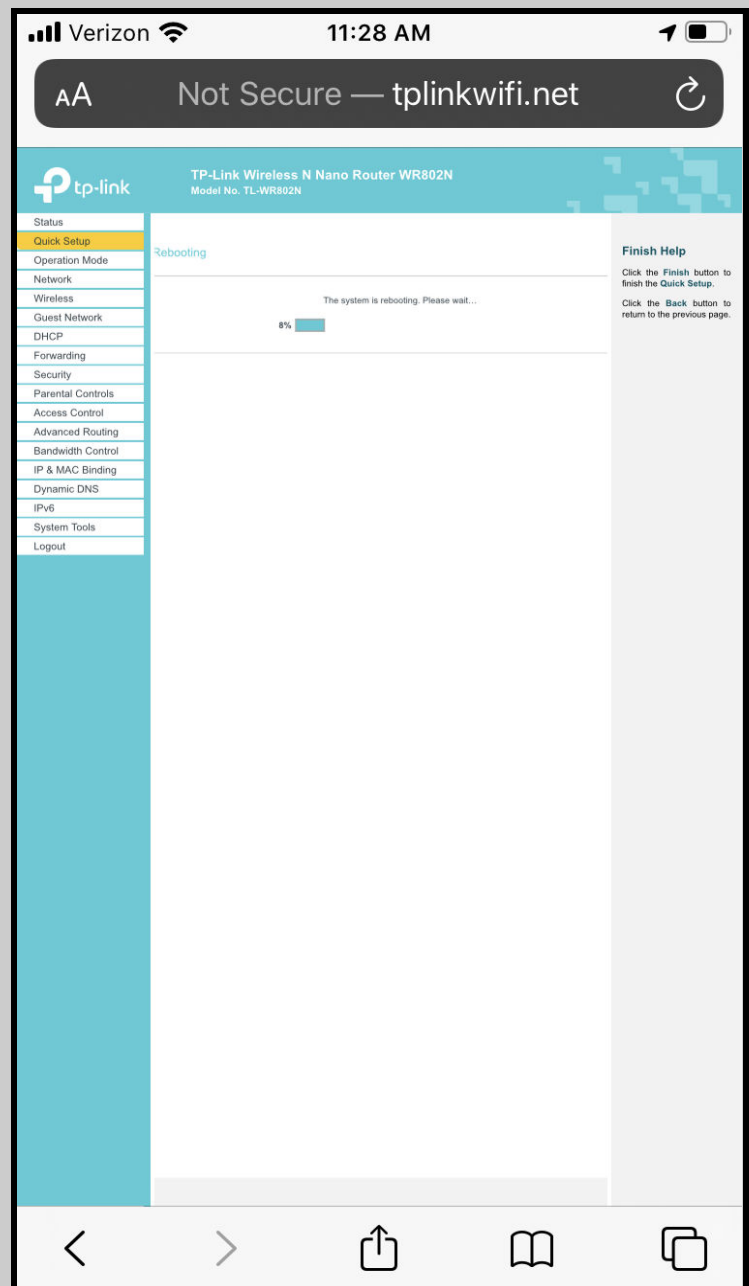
Verizon 11:28 AM

AA Not Secure — tplinkwifi.net

tp-link

TP-Link Wireless N Nano Router WR802N
Model No. TL-WR802N

Status
Quick Setup
Operation Mode
Network
Wireless
Guest Network
DHCP
Forwarding
Security
Parental Controls
Access Control
Advanced Routing
Bandwidth Control
IP & MAC Binding
Dynamic DNS
IPv6
System Tools
Logout

Rebooting

The system is rebooting. Please wait...

8%

Finish Help

Click the Finish button to finish the Quick Setup.

Click the Back button to return to the previous page.